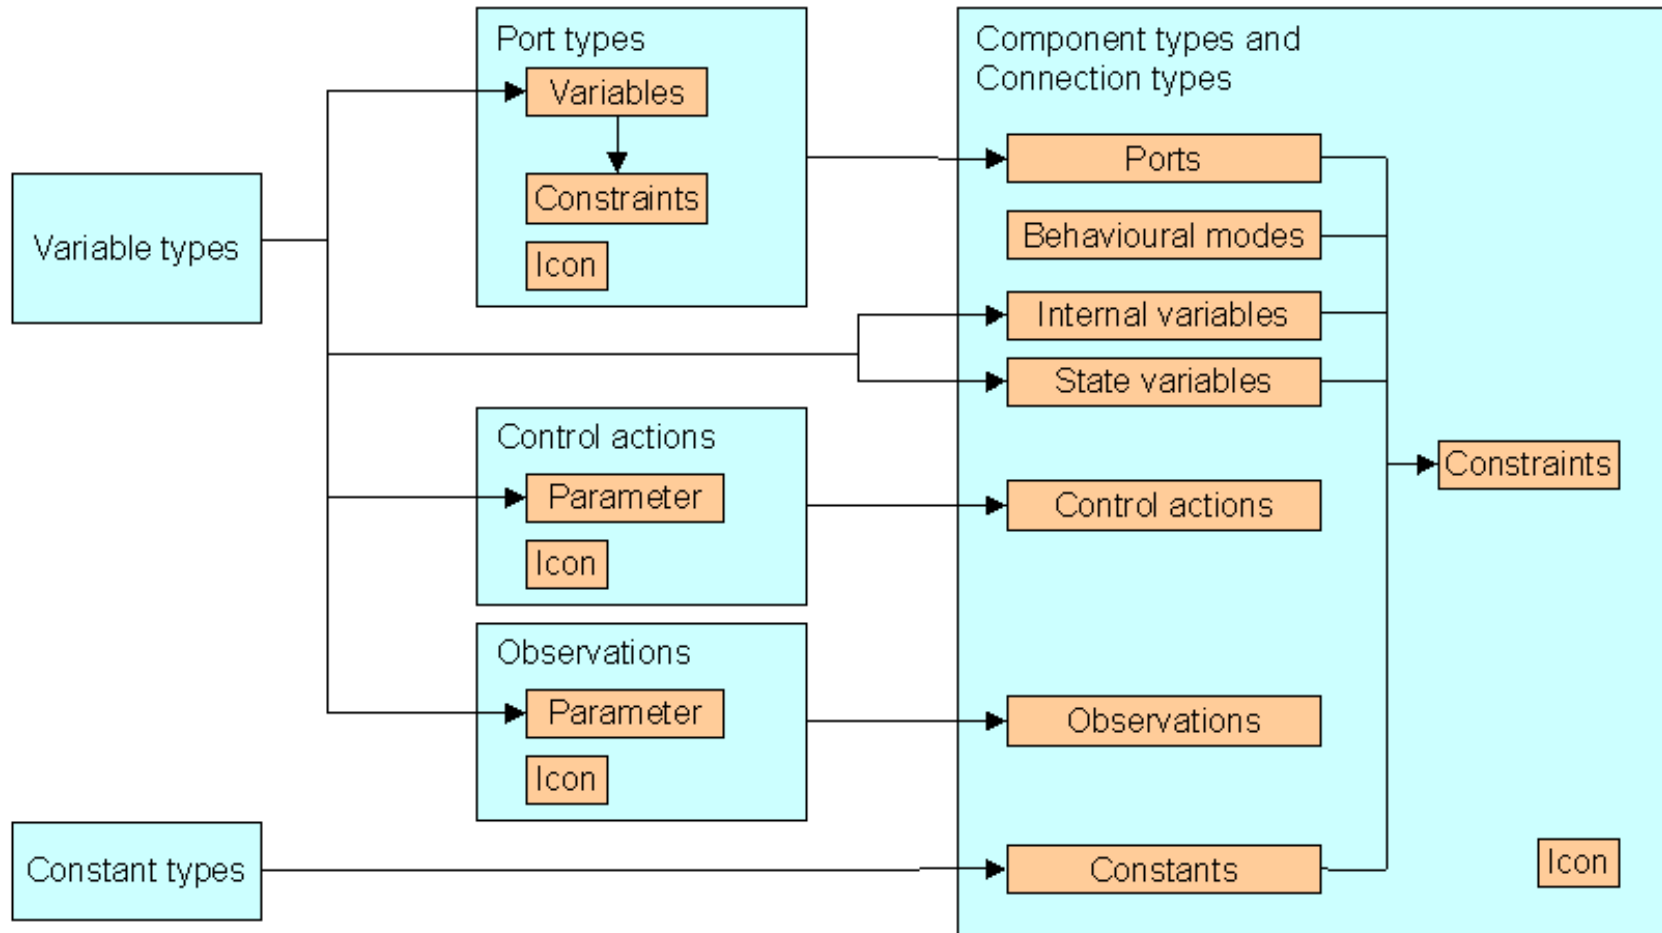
Variable types

Port types

Variables

Constraints

Icon

Control actions

Parameter

Icon

Observations

Parameter

Icon

Constant types

Component types and Connection types

Ports

Behavioural modes

Internal variables

State variables

Control actions

Observations

Constants

Constraints

Icon